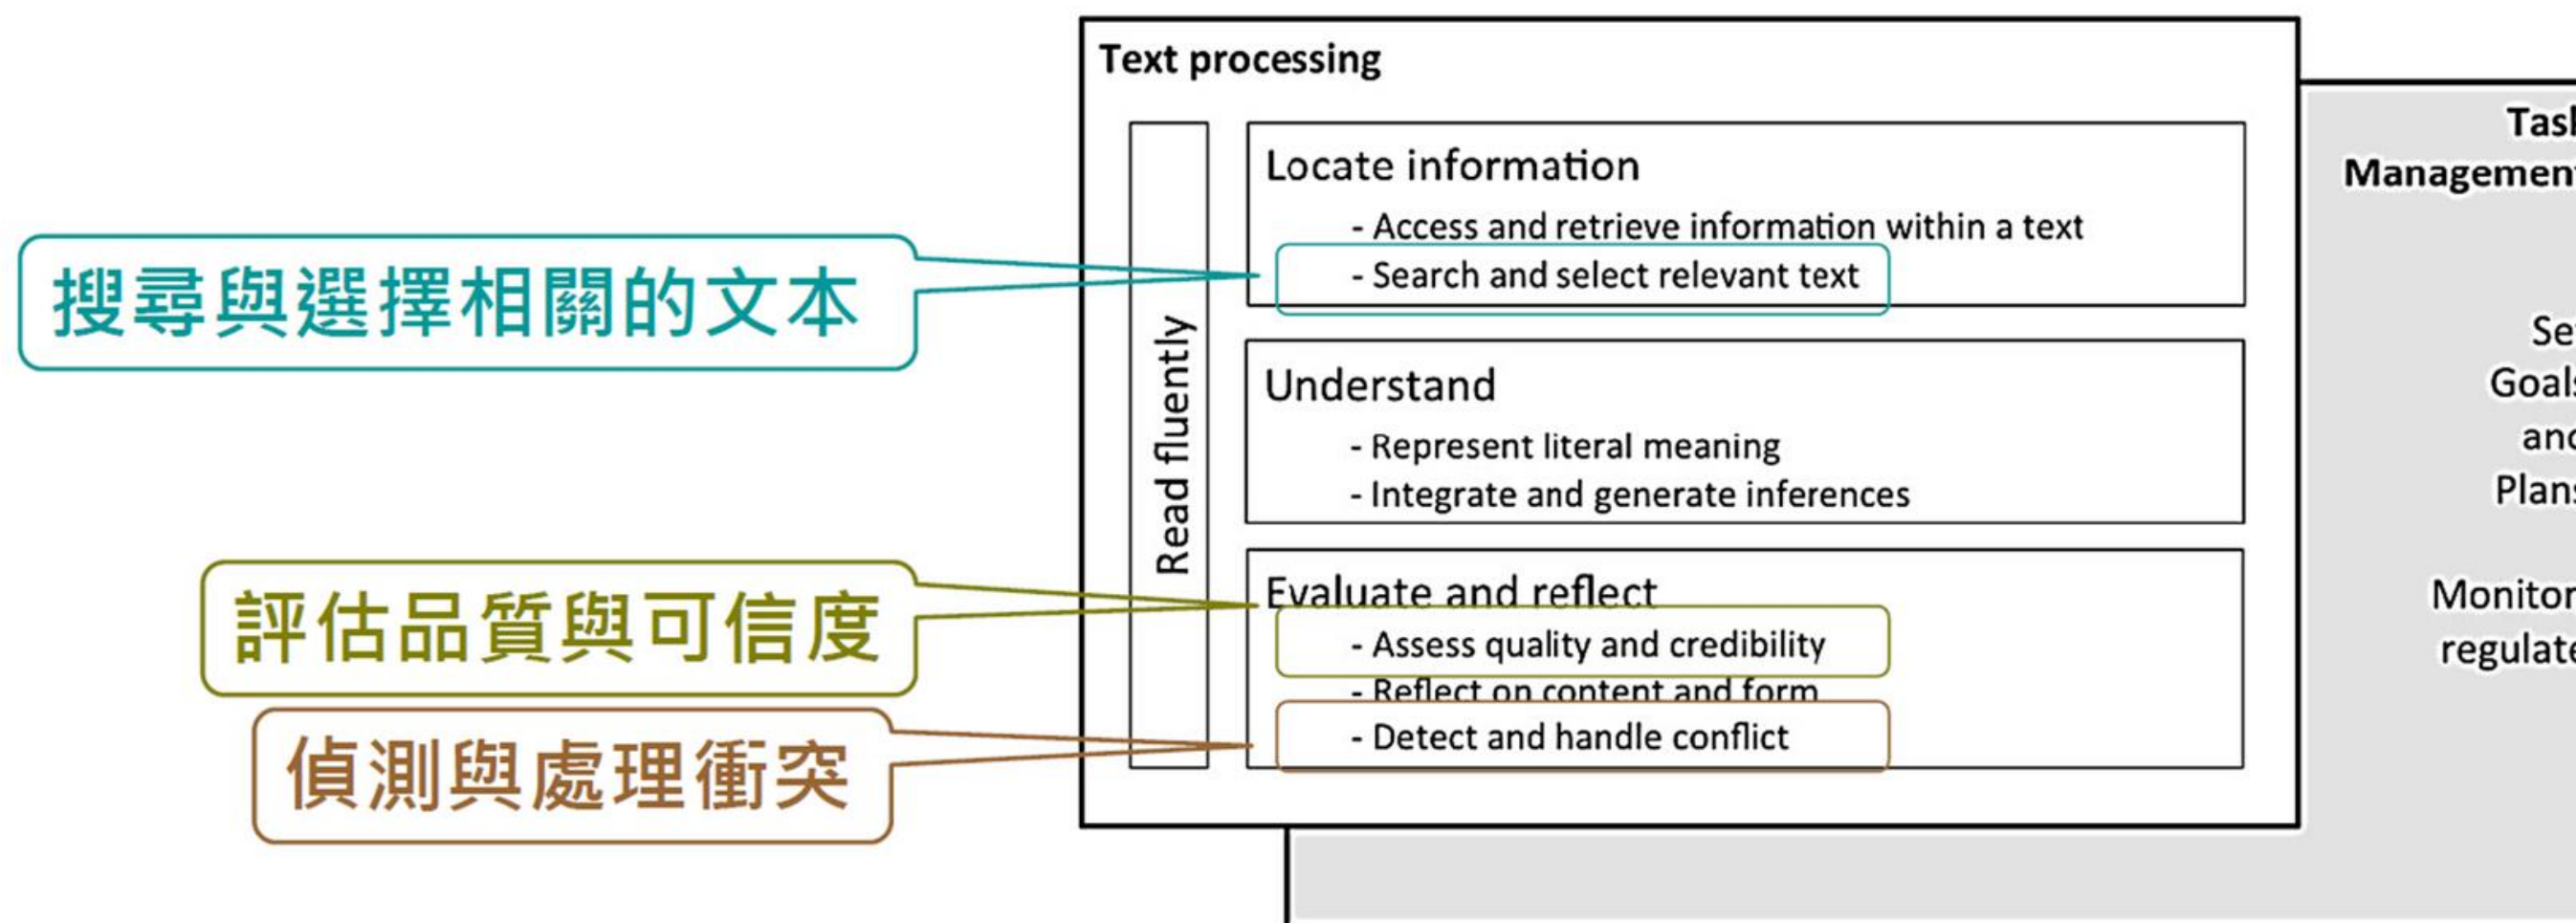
搜尋與選擇相關的文本

評估品質與可信度

偵測與處理衝突

Text processing

Read fluently

Locate information
- Access and retrieve information within a text
- Search and select relevant text

Understand
- Represent literal meaning
- Integrate and generate inferences

Evaluate and reflect
- Assess quality and credibility
- Reflect on content and form
- Detect and handle conflict

Tas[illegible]
Managemen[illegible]

Se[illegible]
Goal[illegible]
an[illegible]
Plan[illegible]

Monito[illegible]
regulat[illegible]